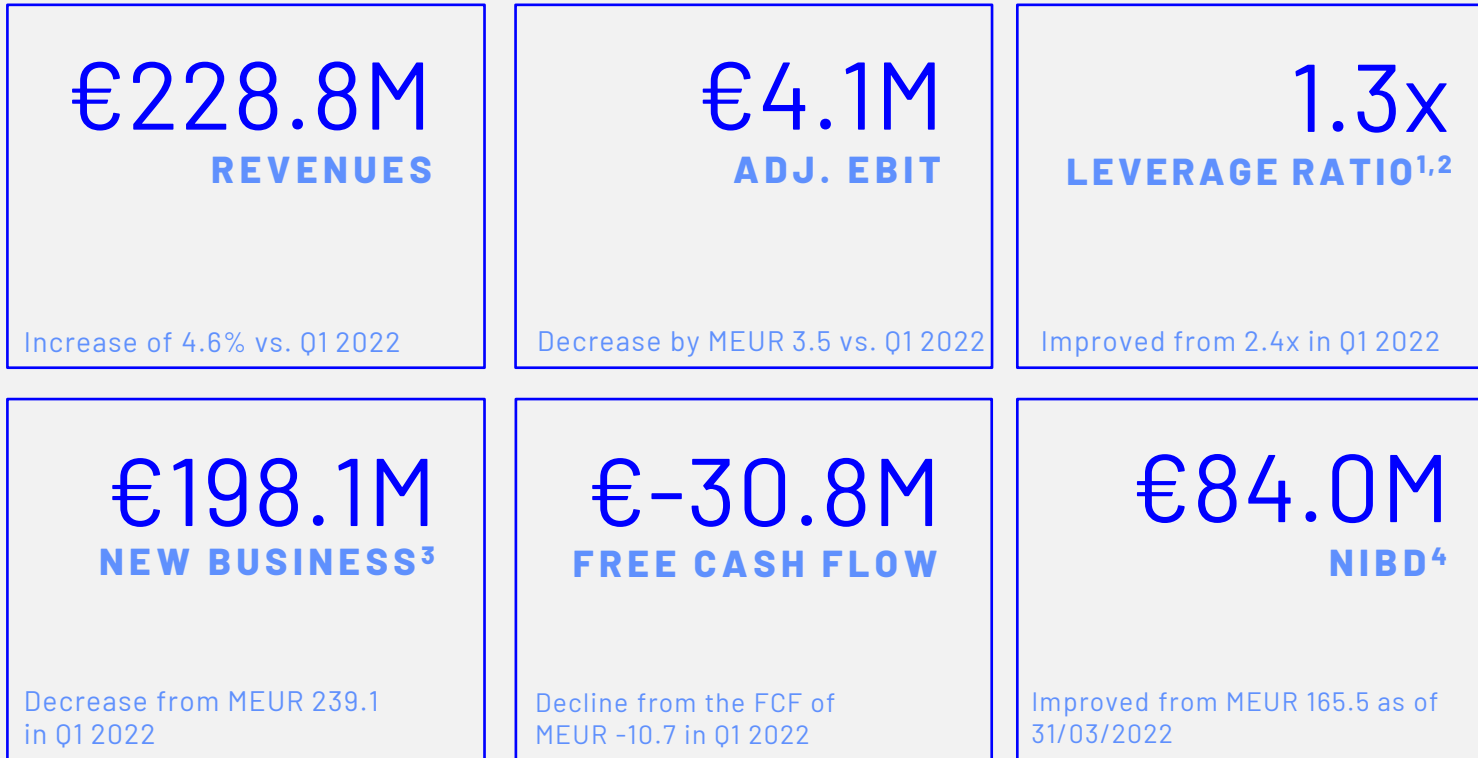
€228.8M
REVENUES

Increase of 4.6% vs. Q1 2022

€4.1M
ADJ. EBIT

Decrease by MEUR 3.5 vs. Q1 2022

1.3x
LEVERAGE RATIO$^{1,2}$

Improved from 2.4x in Q1 2022

€198.1M
NEW BUSINESS$^{3}$

Decrease from MEUR 239.1 in Q1 2022

€-30.8M
FREE CASH FLOW

Decline from the FCF of MEUR -10.7 in Q1 2022

€84.0M
NIBD$^{4}$

Improved from MEUR 165.5 as of 31/03/2022